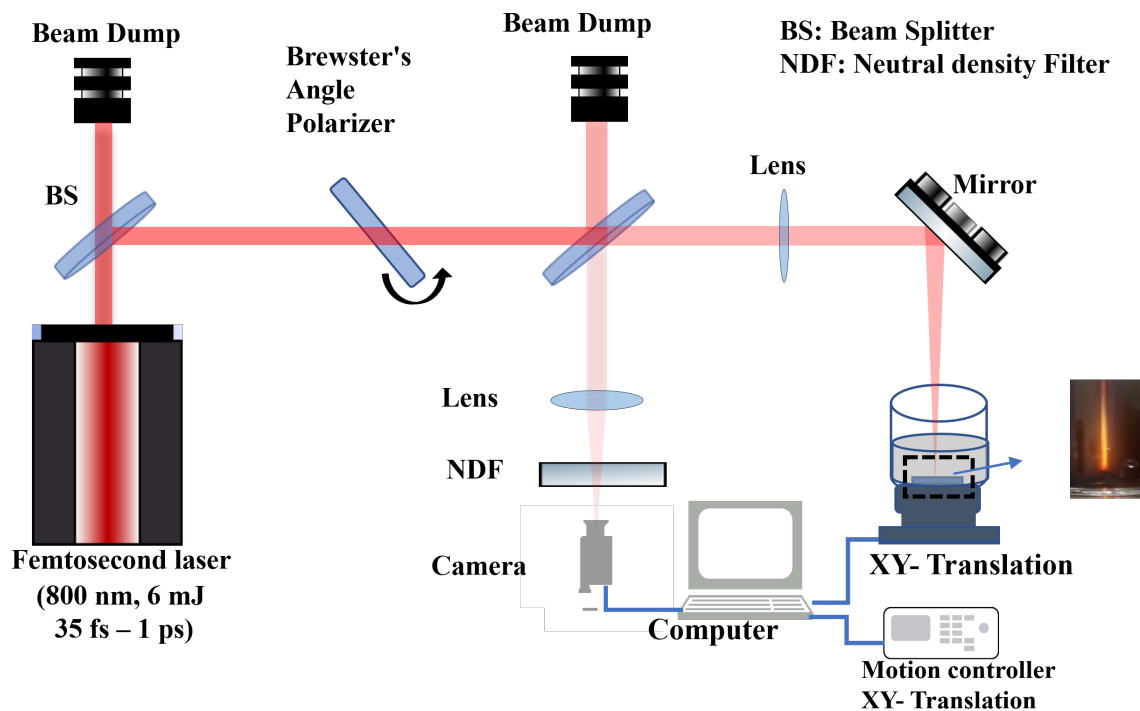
Beam Dump

Brewster's Angle Polarizer

Beam Dump

BS: Beam Splitter
NDF: Neutral density Filter

BS

Lens

Mirror

Lens

NDF

Camera

Computer

XY- Translation

Femtosecond laser
(800 nm, 6 mJ
35 fs – 1 ps)

Motion controller
XY- Translation